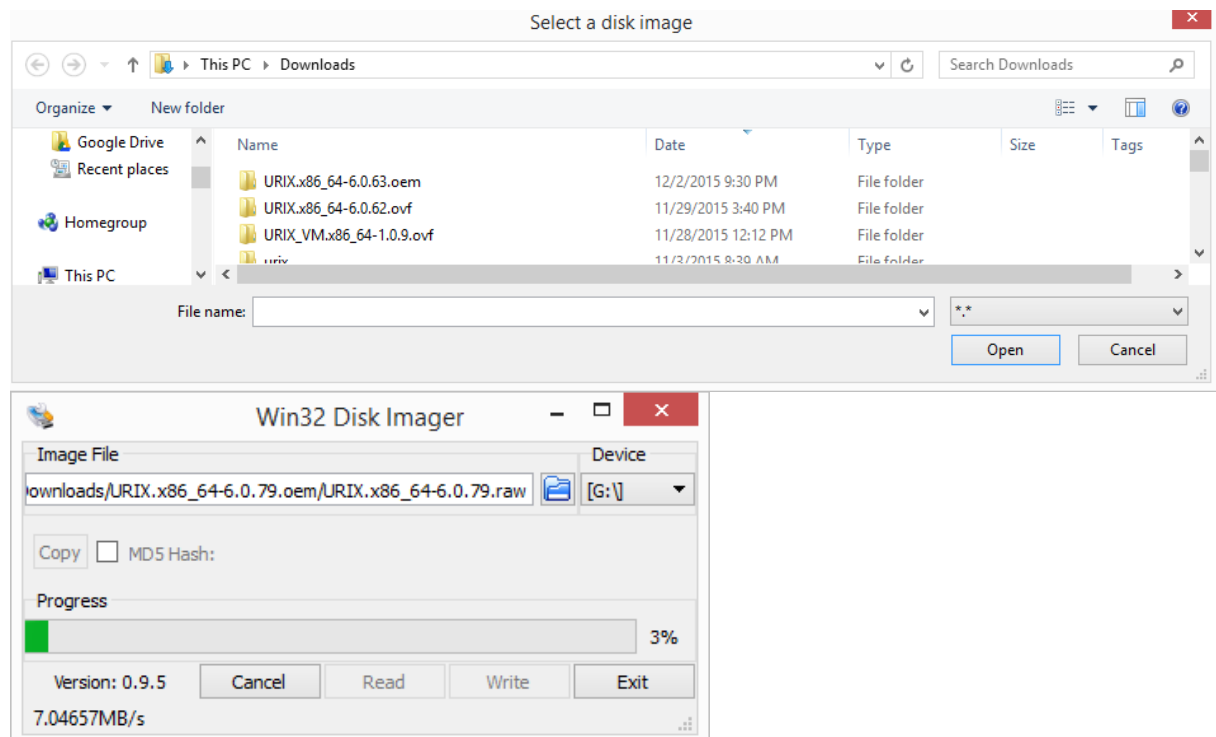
Select a disk image

This PC ▸ Downloads

Search Downloads

Organize ▾ New folder

Google Drive
Recent places

Homegroup

This PC

| Name | Date | Type | Size | Tags |
|---|---|---|---|---|
| URIX.x86_64-6.0.63.oem | 12/2/2015 9:30 PM | File folder | | |
| URIX.x86_64-6.0.62.ovf | 11/29/2015 3:40 PM | File folder | | |
| URIX_VM.x86_64-1.0.9.ovf | 11/28/2015 12:12 PM | File folder | | |
| urix | 11/3/2015 8:39 AM | File folder | | |

File name:

*.*

Open Cancel

Win32 Disk Imager

Image File

ownloads/URIX.x86_64-6.0.79.oem/URIX.x86_64-6.0.79.raw

Device

[G:\]

Copy MD5 Hash:

Progress

3%

Version: 0.9.5 Cancel Read Write Exit

7.04657MB/s